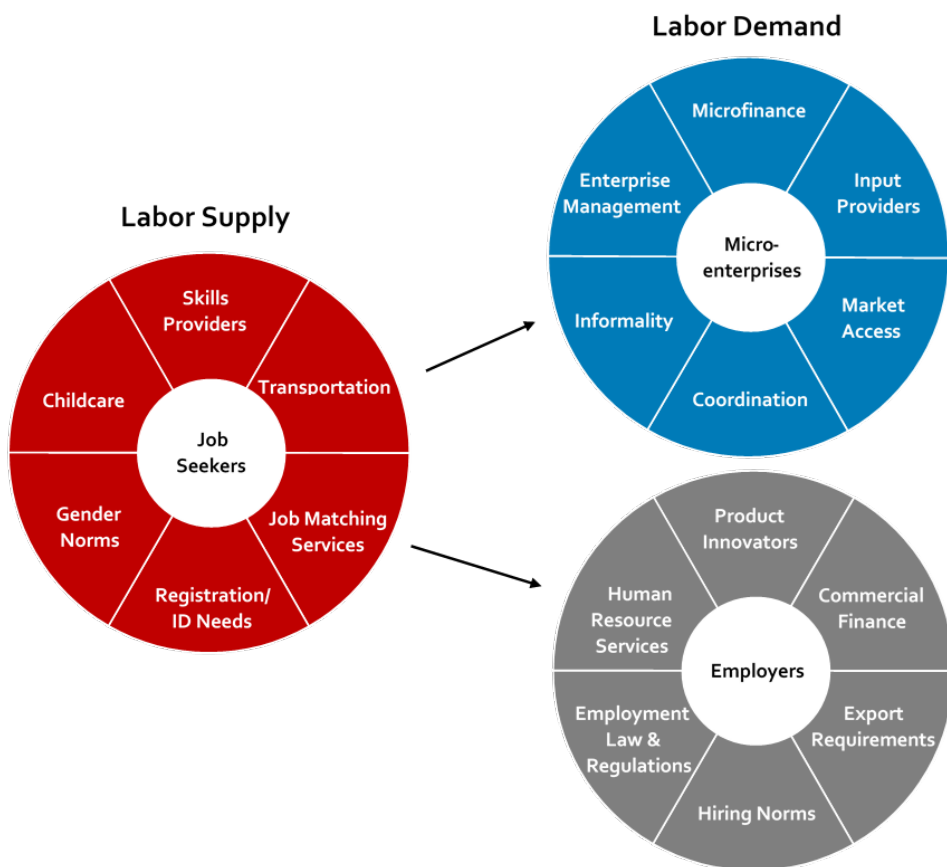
Labor Demand

Microfinance

Enterprise Management

Input Providers

Micro-enterprises

Informality

Market Access

Coordination

Labor Supply

Skills Providers

Childcare

Transportation

Job Seekers

Gender Norms

Job Matching Services

Registration/ ID Needs

Product Innovators

Human Resource Services

Commercial Finance

Employers

Employment Law & Regulations

Export Requirements

Hiring Norms